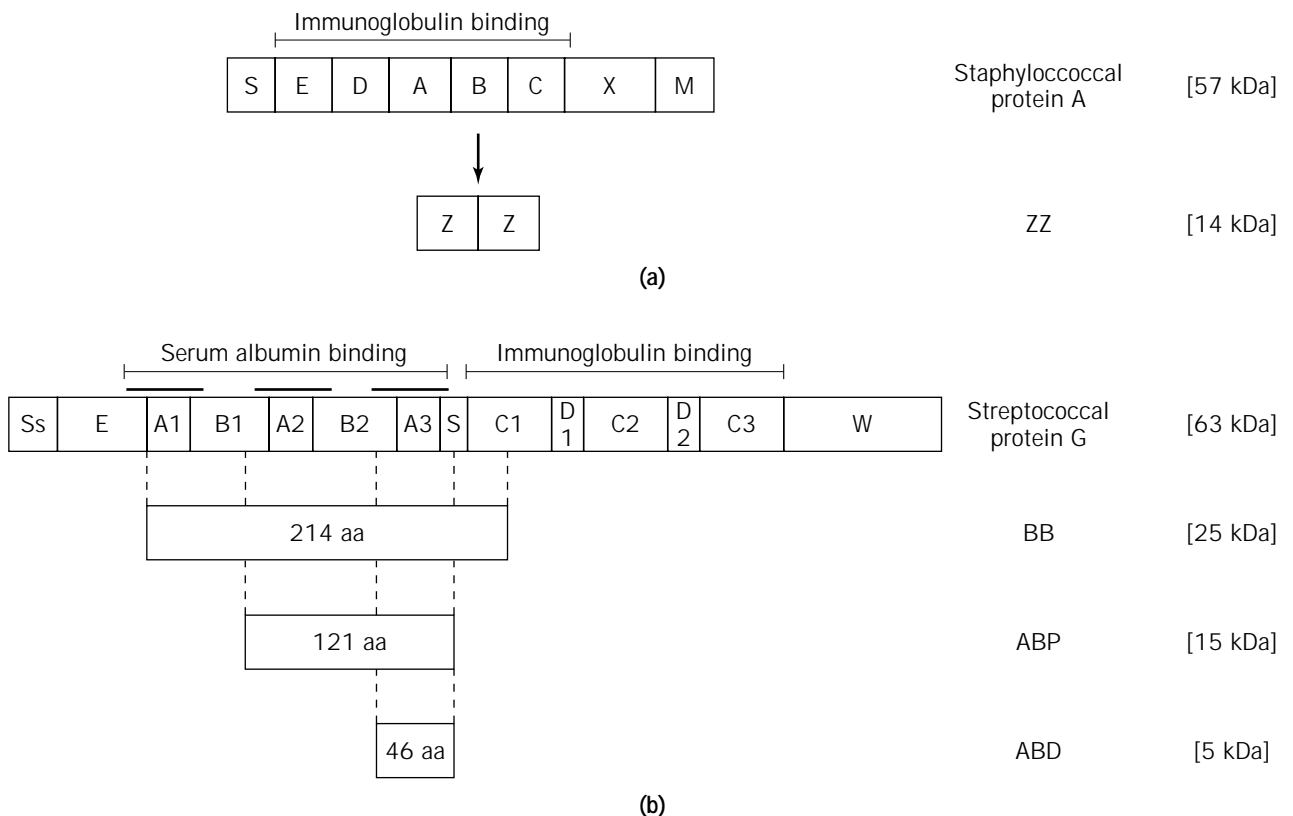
Immunoglobulin binding

S E D A B C X M

Staphyloccoccal protein A [57 kDa]

Z Z

ZZ [14 kDa]

(a)

Serum albumin binding

Immunoglobulin binding

Ss E A1 B1 A2 B2 A3 S C1 D 1 C2 D 2 C3 W

Streptococcal protein G [63 kDa]

214 aa

BB [25 kDa]

121 aa

ABP [15 kDa]

46 aa

ABD [5 kDa]

(b)